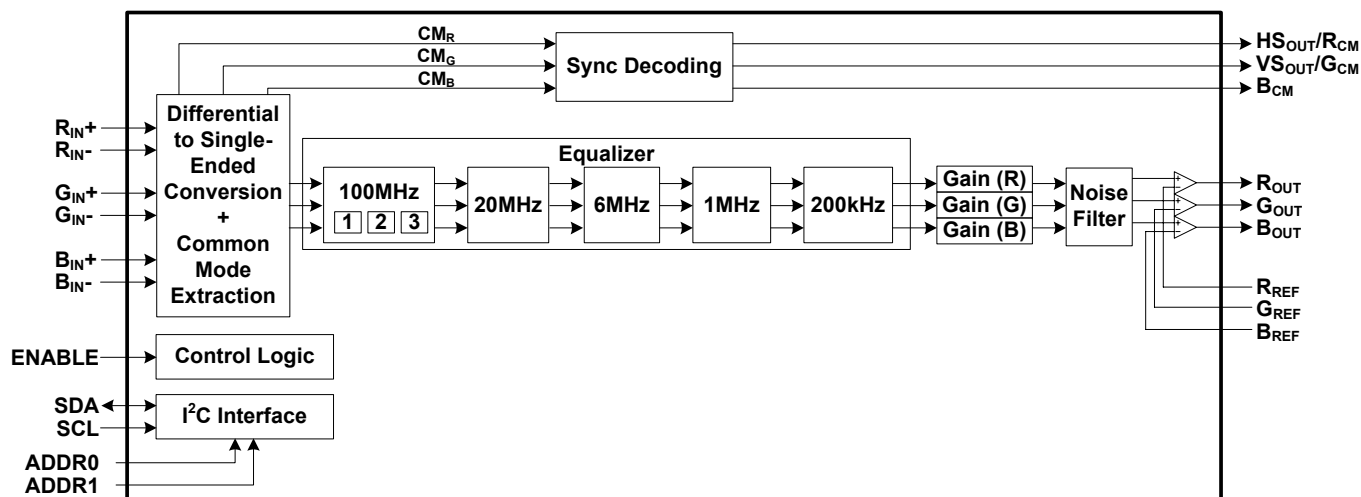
$CM_R$
$CM_G$
$CM_B$
Sync Decoding
$HS_{OUT}/R_{CM}$
$VS_{OUT}/G_{CM}$
$B_{CM}$

$R_{IN}+$
$R_{IN}-$
$G_{IN}+$
$G_{IN}-$
$B_{IN}+$
$B_{IN}-$

Differential to Single-Ended Conversion + Common Mode Extraction

Equalizer
100MHz
1 2 3
20MHz
6MHz
1MHz
200kHz

Gain (R)
Gain (G)
Gain (B)

Noise Filter

$R_{OUT}$
$G_{OUT}$
$B_{OUT}$

$R_{REF}$
$G_{REF}$
$B_{REF}$

ENABLE
Control Logic

SDA
SCL
$I^2C$ Interface
ADDR0
ADDR1